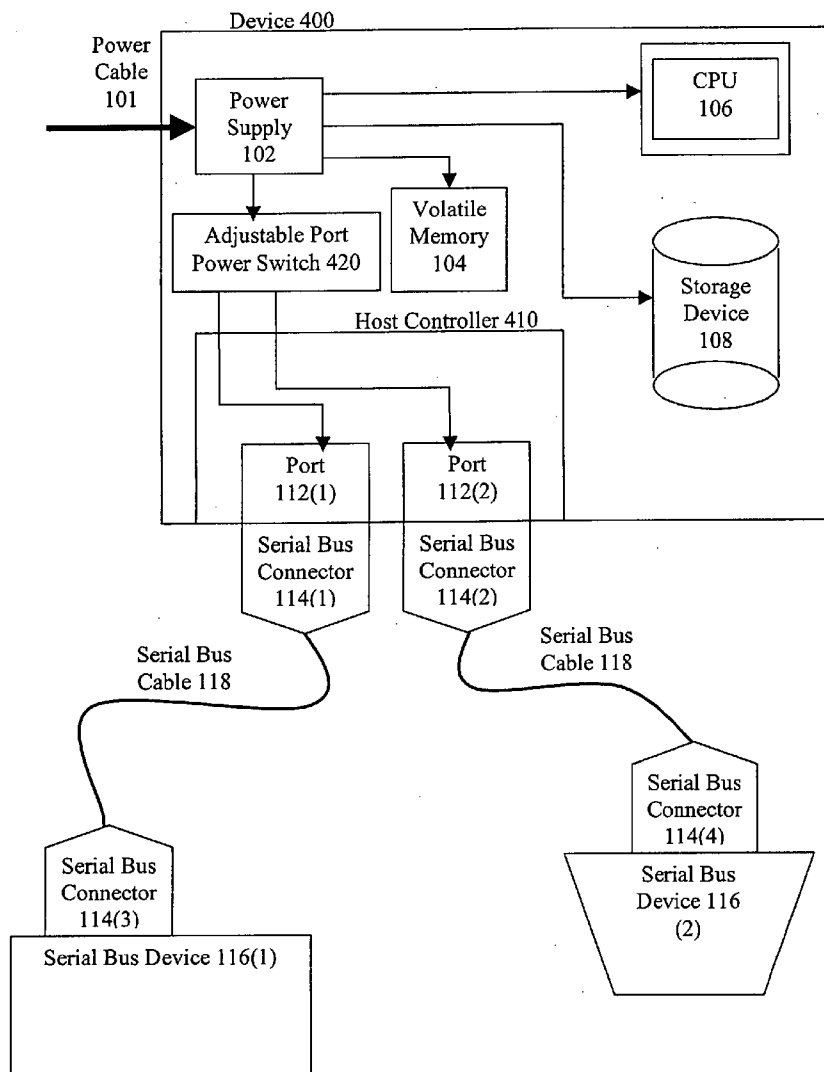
Device 400

Power Cable 101

Power Supply 102

CPU 106

Volatile Memory 104

Adjustable Port Power Switch 420

Storage Device 108

Host Controller 410

Port 112(1)

Port 112(2)

Serial Bus Connector 114(1)

Serial Bus Connector 114(2)

Serial Bus Cable 118

Serial Bus Cable 118

Serial Bus Connector 114(4)

Serial Bus Device 116 (2)

Serial Bus Connector 114(3)

Serial Bus Device 116(1)